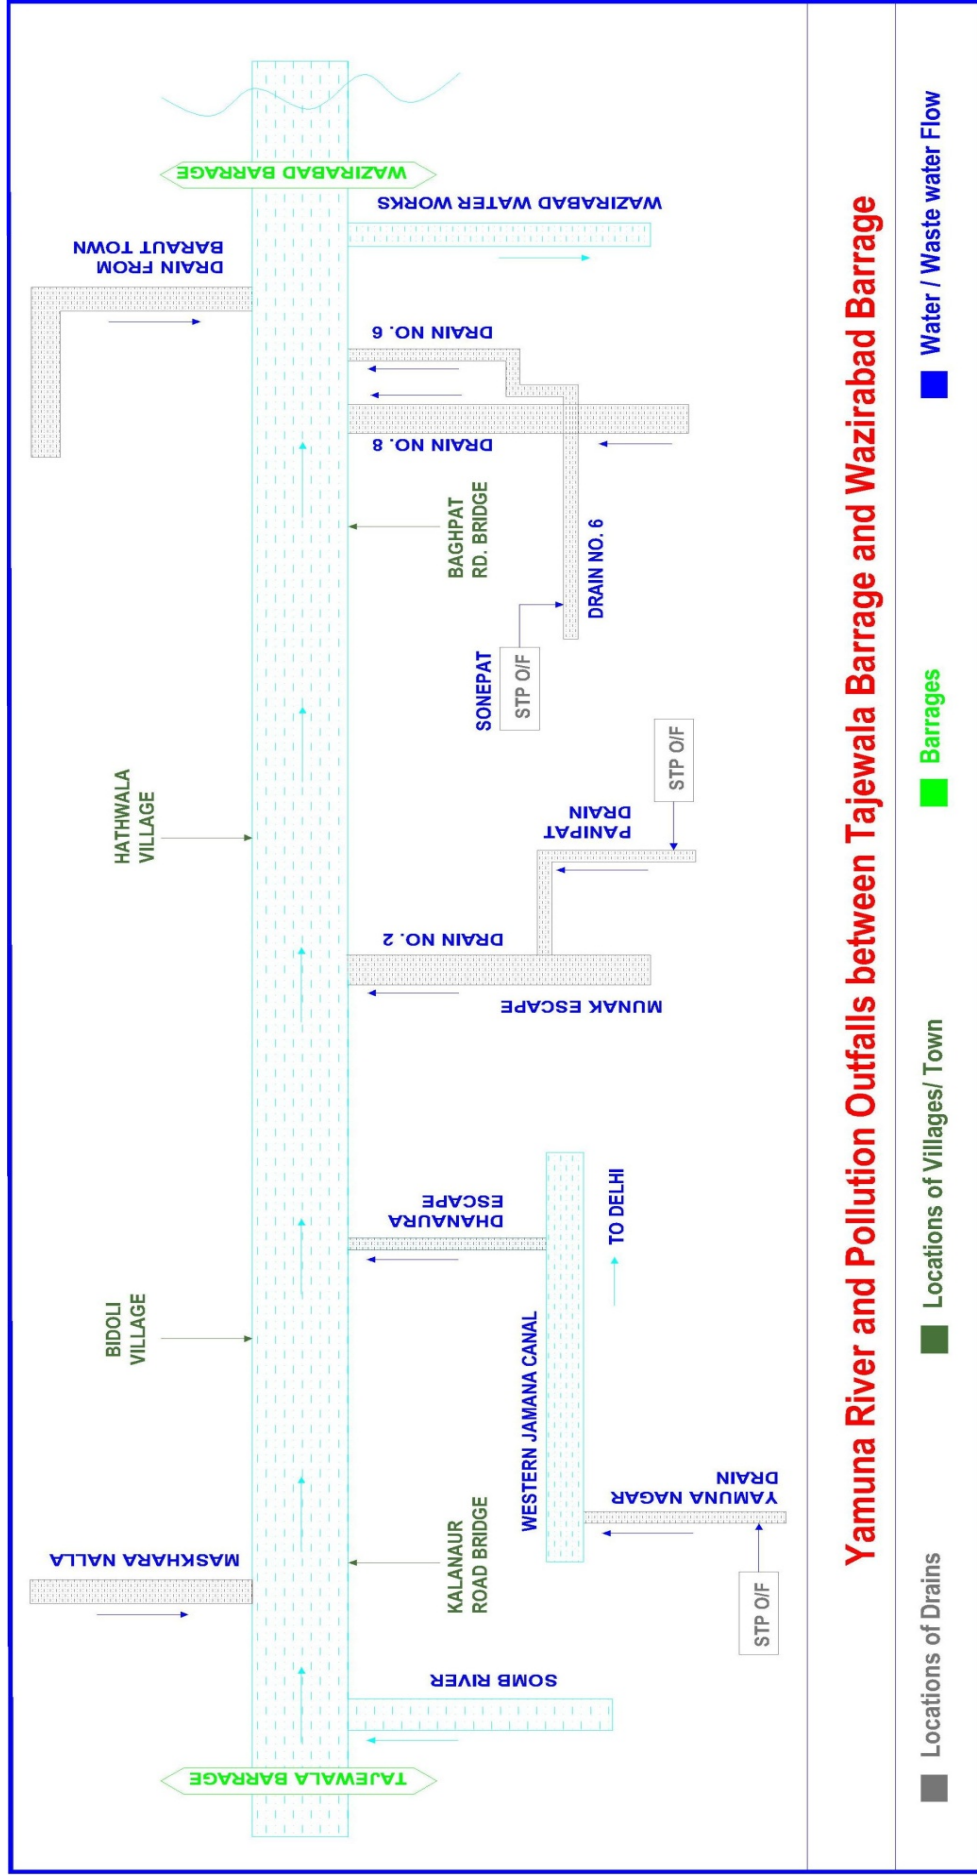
Yamuna River and Pollution Outfalls between Tajewala Barrage and Wazirabad Barrage

TAJEWALA BARRAGE

SOMB RIVER

MASKHARA NALLA

KALANAUR ROAD BRIDGE

STP O/F

YAMUNA NAGAR DRAIN

WESTERN JAMANA CANAL

BIDOLI VILLAGE

TO DELHI

DHANAURA ESCAPE

MUNAK ESCAPE

DRAIN NO. 2

HATHWALA VILLAGE

PANIPAT DRAIN

STP O/F

SONEPAT

STP O/F

DRAIN NO. 6

BAGHPAT RD. BRIDGE

DRAIN NO. 8

DRAIN NO. 6

DRAIN FROM BARAUT TOWN

WAZIRABAD WATER WORKS

WAZIRABAD BARRAGE

Locations of Drains

Locations of Villages/ Town

Barrages

Water / Waste water Flow